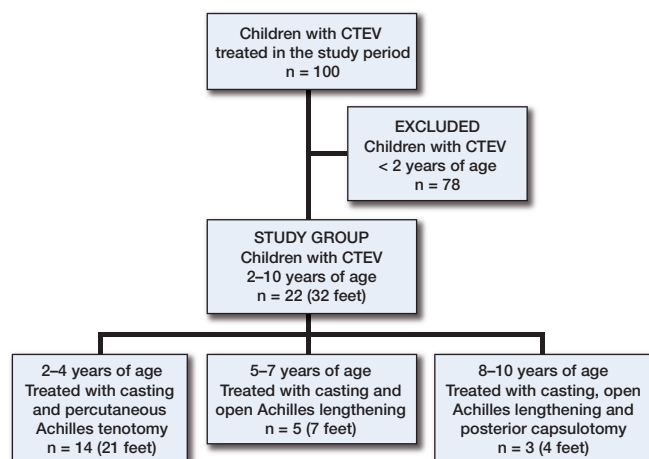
Children with CTEV treated in the study period
n = 100

EXCLUDED
Children with CTEV
< 2 years of age
n = 78

STUDY GROUP
Children with CTEV
2–10 years of age
n = 22 (32 feet)

2–4 years of age
Treated with casting and percutaneous Achilles tenotomy
n = 14 (21 feet)

5–7 years of age
Treated with casting and open Achilles lengthening
n = 5 (7 feet)

8–10 years of age
Treated with casting, open Achilles lengthening and posterior capsulotomy
n = 3 (4 feet)